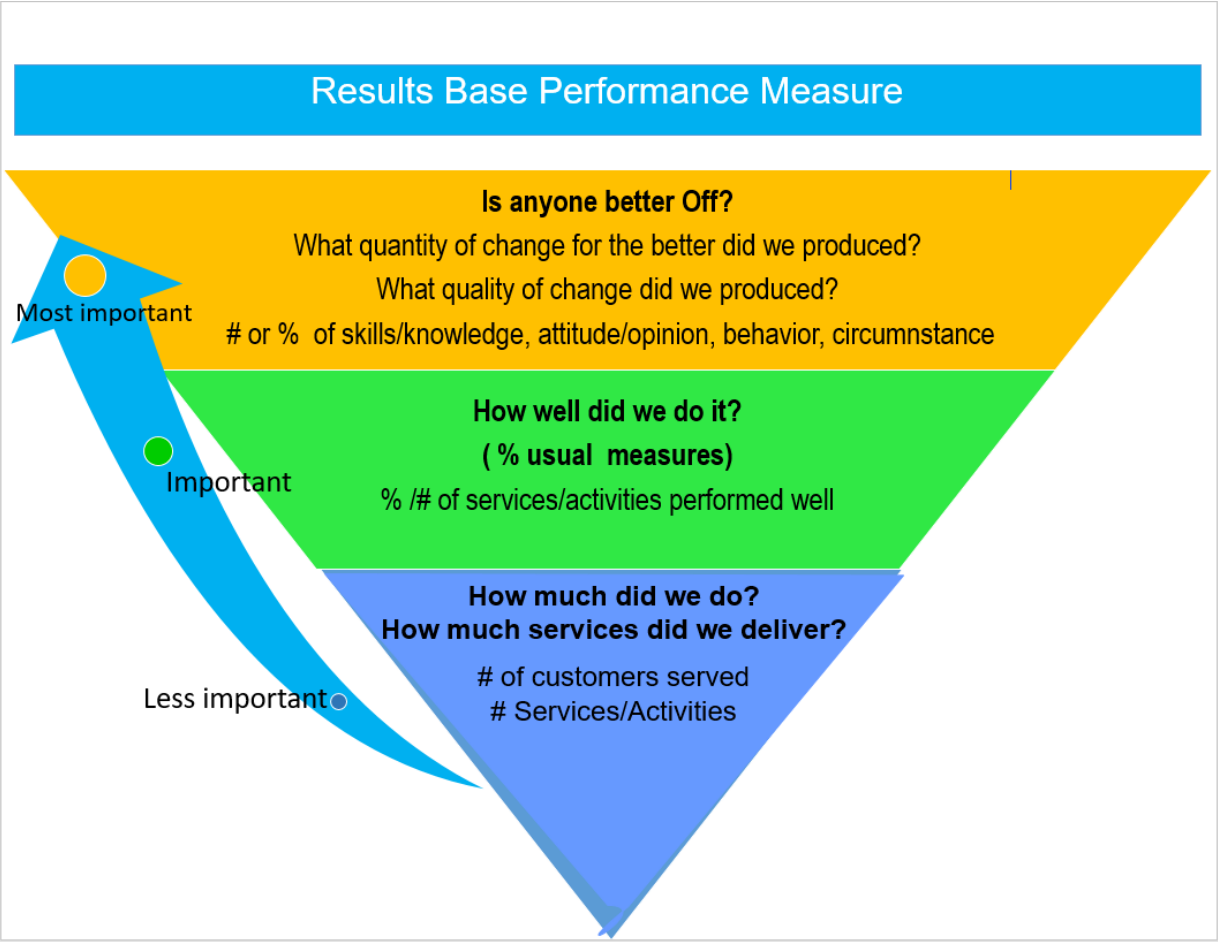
Results Base Performance Measure

Is anyone better Off?

What quantity of change for the better did we produced?

What quality of change did we produced?

# or % of skills/knowledge, attitude/opinion, behavior, circumnstance

Most important

How well did we do it?

( % usual measures)

% /# of services/activities performed well

Important

How much did we do?
How much services did we deliver?

# of customers served
# Services/Activities

Less important